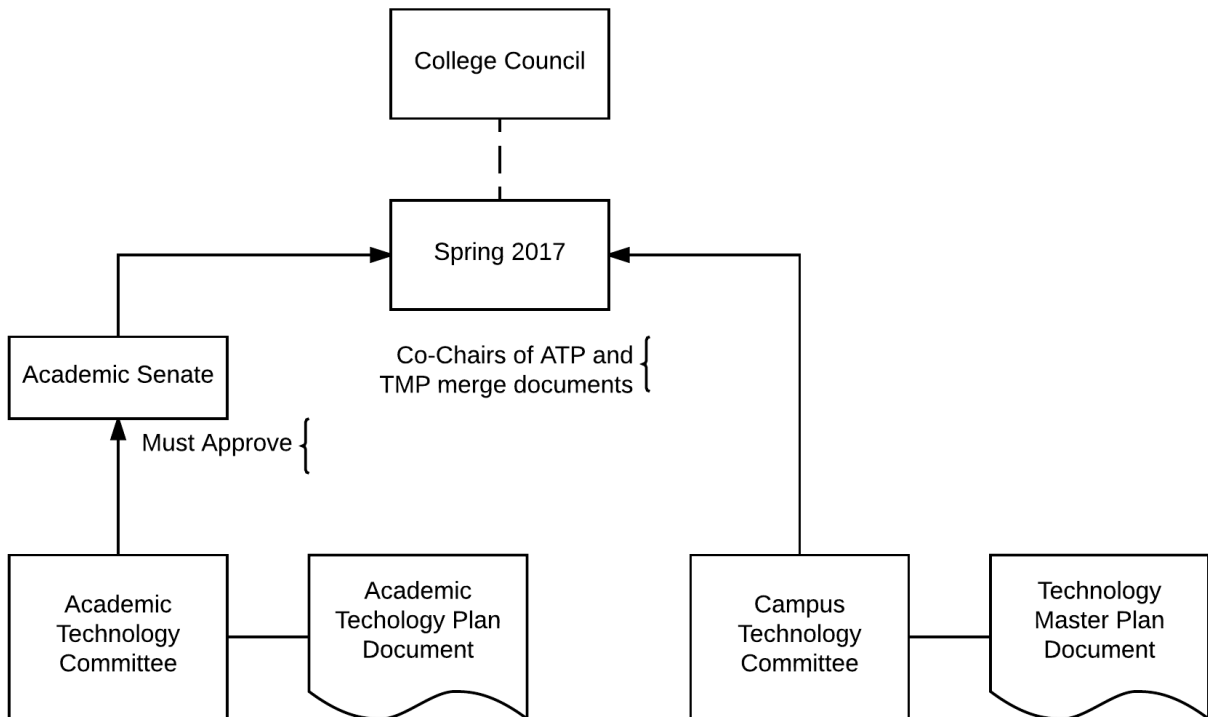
College Council

Spring 2017

Academic Senate

Co-Chairs of ATP and TMP merge documents

Must Approve

Academic Technology Committee

Academic Techology Plan Document

Campus Technology Committee

Technology Master Plan Document